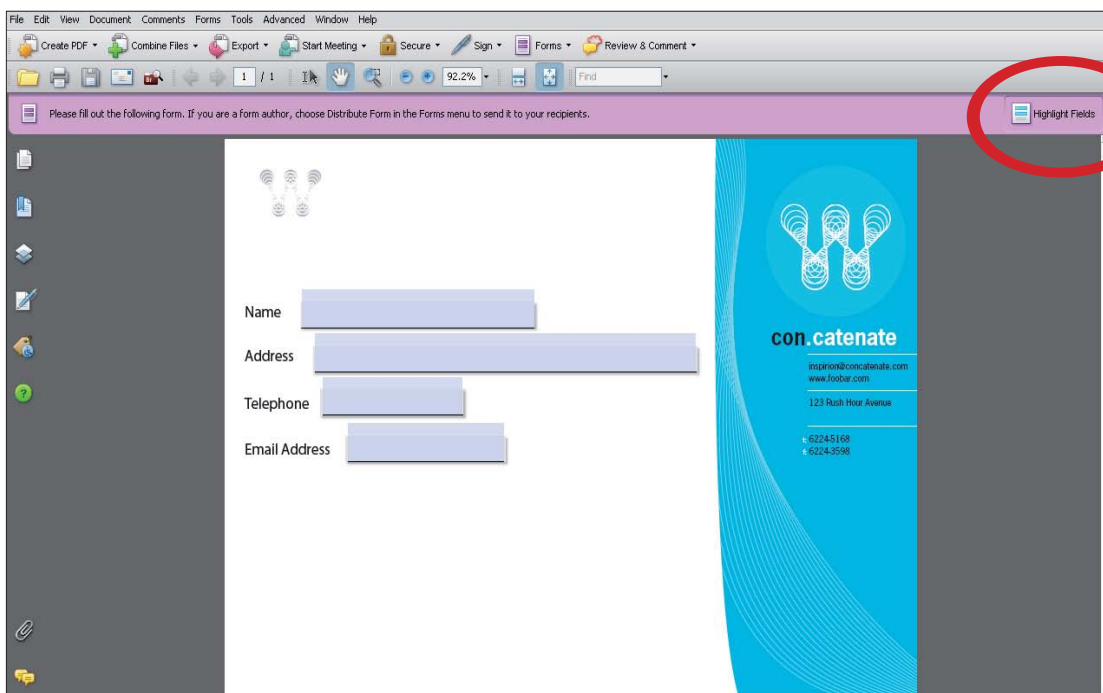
File Edit View Document Comments Forms Tools Advanced Window Help

Create PDF Combine Files Export Start Meeting Secure Sign Forms Review & Comment

1 / 1 92.2% Find

Please fill out the following form. If you are a form author, choose Distribute Form in the Forms menu to send it to your recipients.

Highlight Fields

Name

Address

Telephone

Email Address

con.catenate

inspirion@concatenate.com
www.foobar.com

123 Rush Hour Avenue

t 6224-5168
f 6224-3598